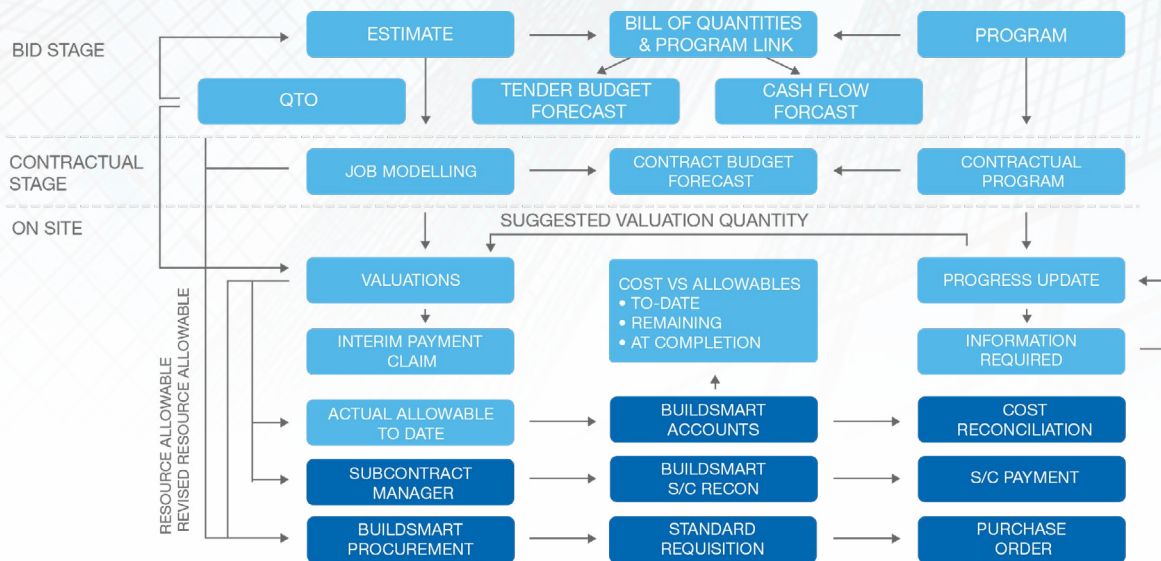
BID STAGE

ESTIMATE

BILL OF QUANTITIES & PROGRAM LINK

PROGRAM

QTO

TENDER BUDGET FORECAST

CASH FLOW FORCAST

CONTRACTUAL STAGE

JOB MODELLING

CONTRACT BUDGET FORECAST

CONTRACTUAL PROGRAM

ON SITE

SUGGESTED VALUATION QUANTITY

VALUATIONS

COST VS ALLOWABLES
• TO-DATE
• REMAINING
• AT COMPLETION

PROGRESS UPDATE

INTERIM PAYMENT CLAIM

INFORMATION REQUIRED

RESOURCE ALLOWABLE
REVISED RESOURCE ALLOWABLE

ACTUAL ALLOWABLE TO DATE

BUILDSMART ACCOUNTS

COST RECONCILIATION

SUBCONTRACT MANAGER

BUILDSMART S/C RECON

S/C PAYMENT

BUILDSMART PROCUREMENT

STANDARD REQUISITION

PURCHASE ORDER